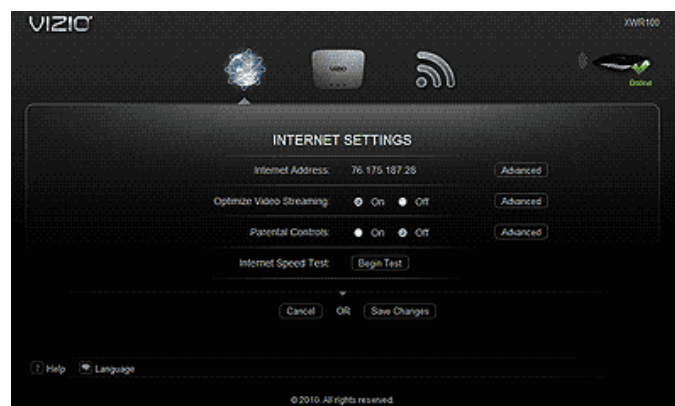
VIZIO

XWR100

Online

INTERNET SETTINGS

Internet Address: 76.175.187.28 Advanced

Optimize Video Streaming: On Off Advanced

Parental Controls: On Off Advanced

Internet Speed Test: Begin Test

Cancel OR Save Changes

? Help Language

© 2010. All rights reserved.